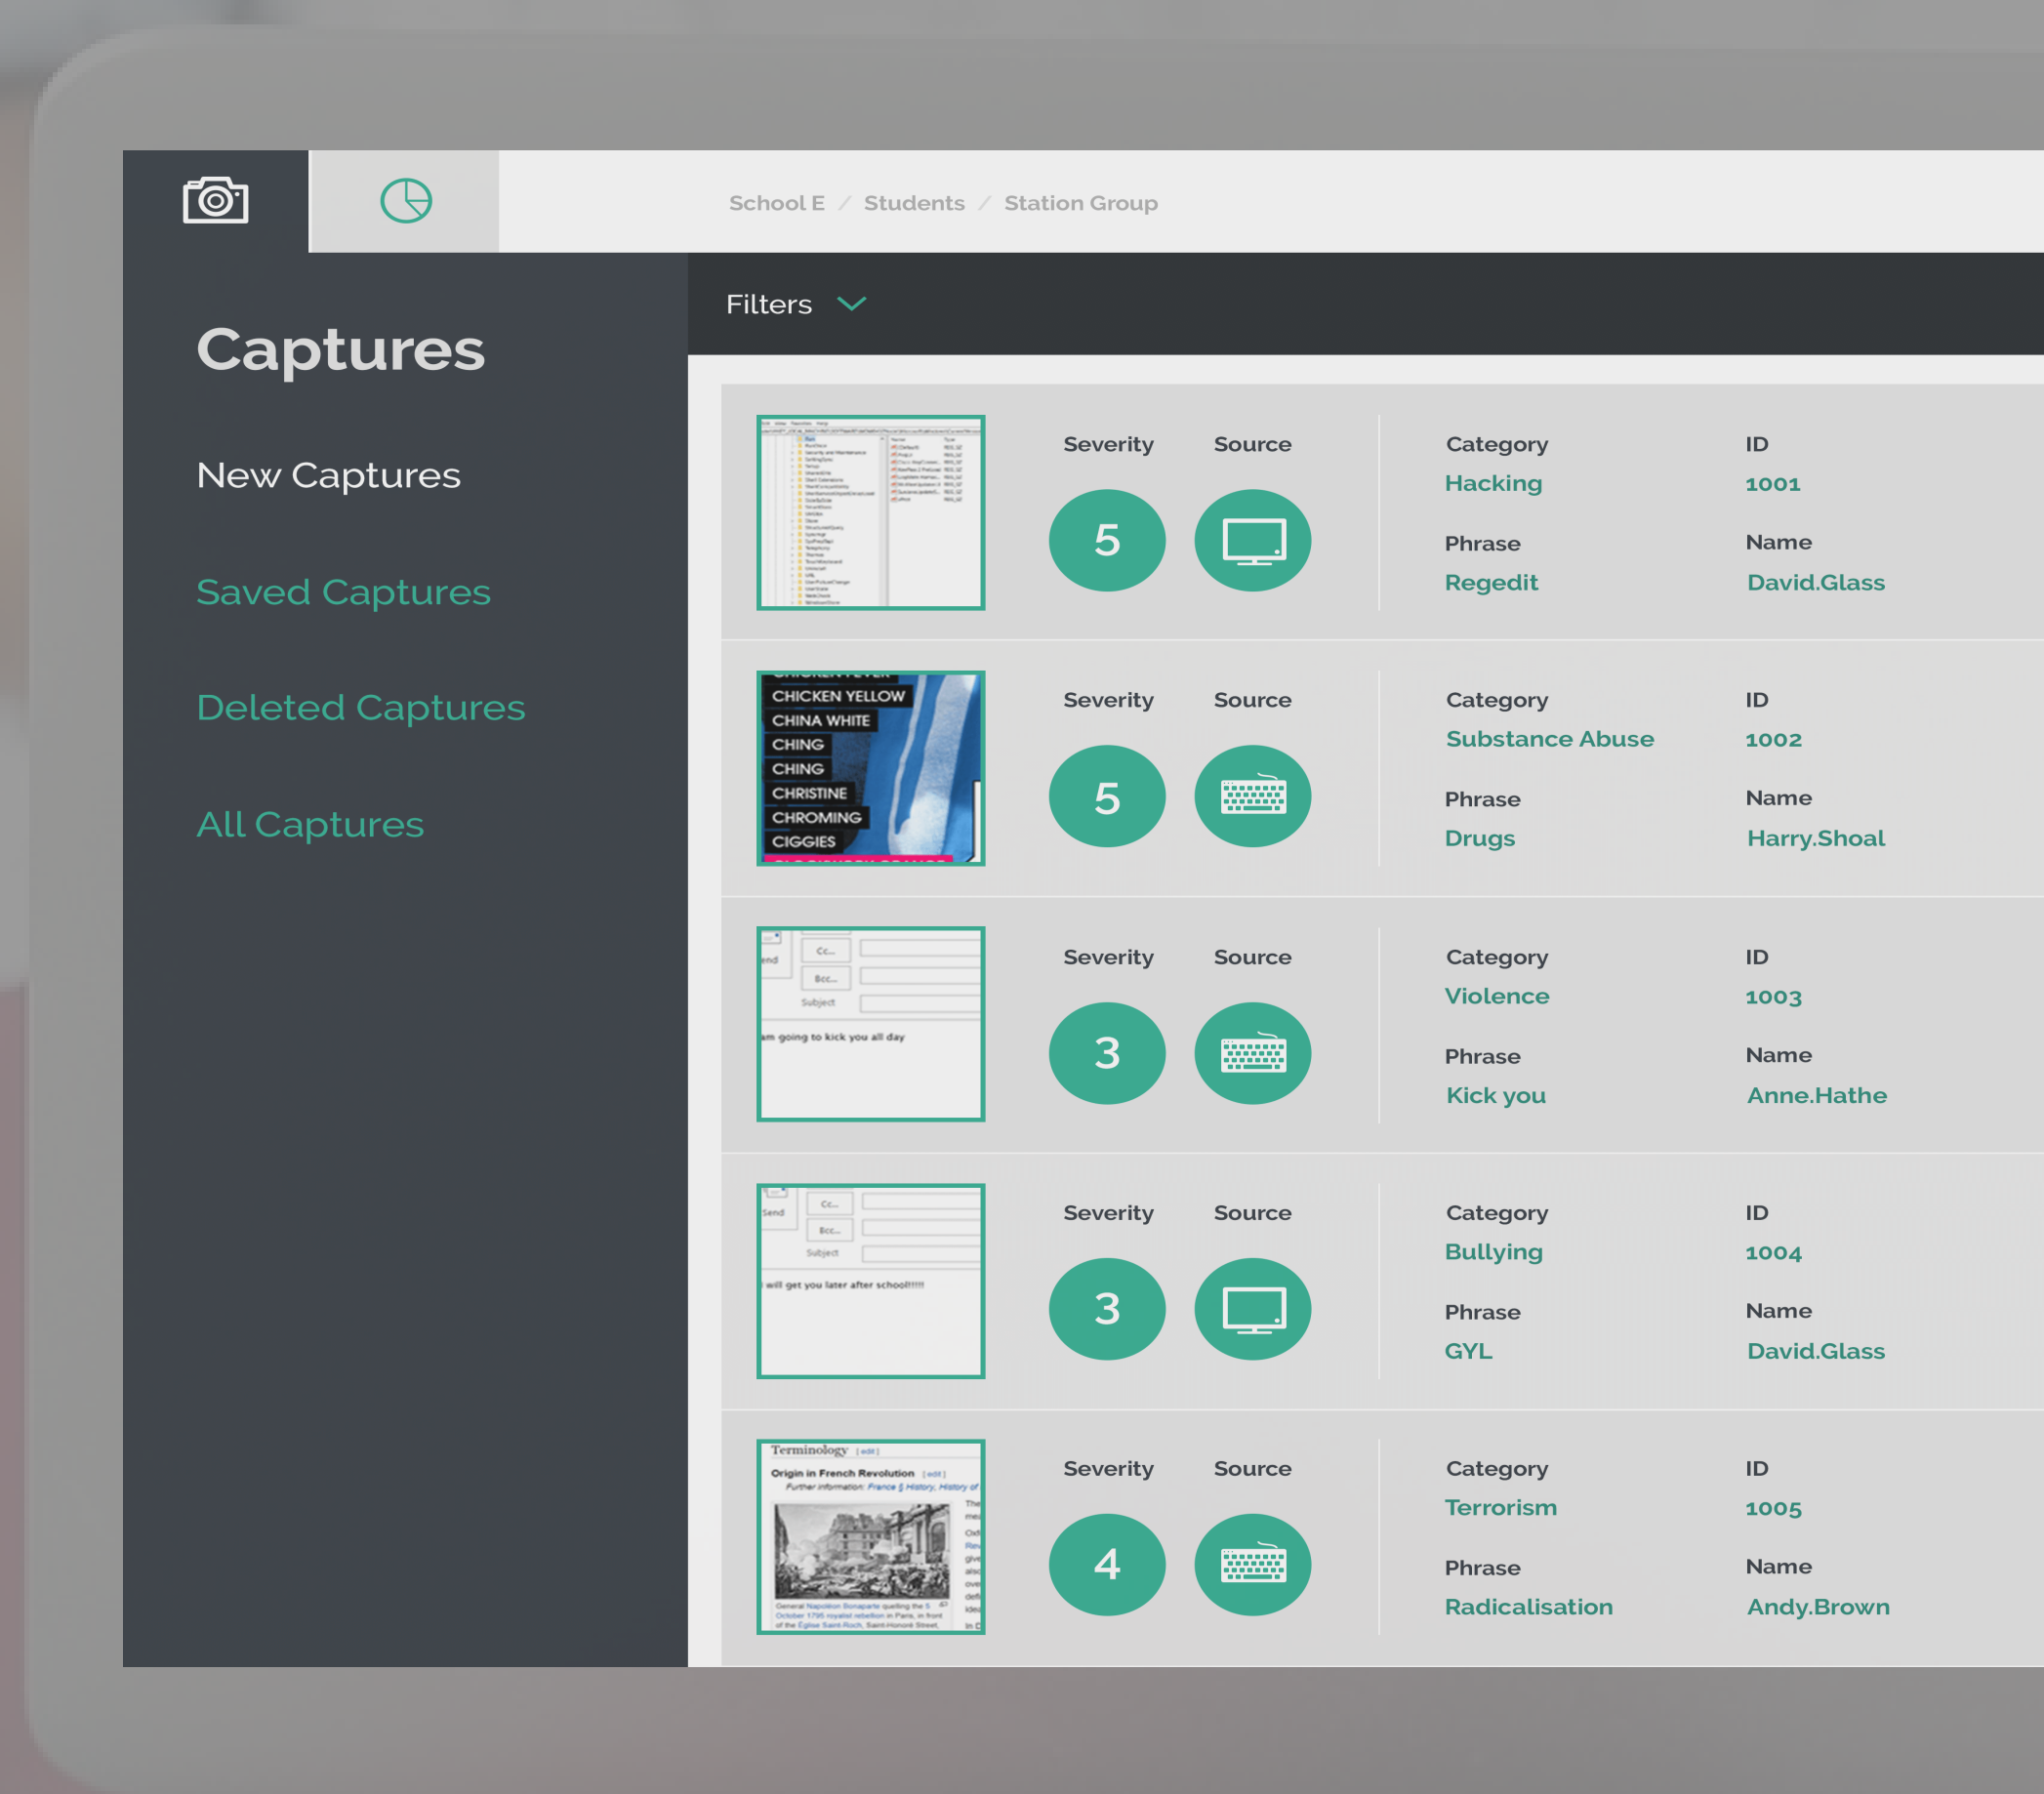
School E / Students / Station Group

Captures

New Captures

Saved Captures

Deleted Captures

All Captures

Filters

Severity Source
5
Category
Hacking
Phrase
Regedit
ID
1001
Name
David.Glass

CHICKEN YELLOW
CHINA WHITE
CHING
CHING
CHRISTINE
CHROMING
CIGGIES

Severity Source
5
Category
Substance Abuse
Phrase
Drugs
ID
1002
Name
Harry.Shoal

Cc...
Bcc...
Subject
am going to kick you all day

Severity Source
3
Category
Violence
Phrase
Kick you
ID
1003
Name
Anne.Hathe

Send
Cc...
Bcc...
Subject
I will get you later after school!!!!!

Severity Source
3
Category
Bullying
Phrase
GYL
ID
1004
Name
David.Glass

Terminology [edit]
Origin in French Revolution [edit]
Further information: France § History, History of

Severity Source
4
Category
Terrorism
Phrase
Radicalisation
ID
1005
Name
Andy.Brown